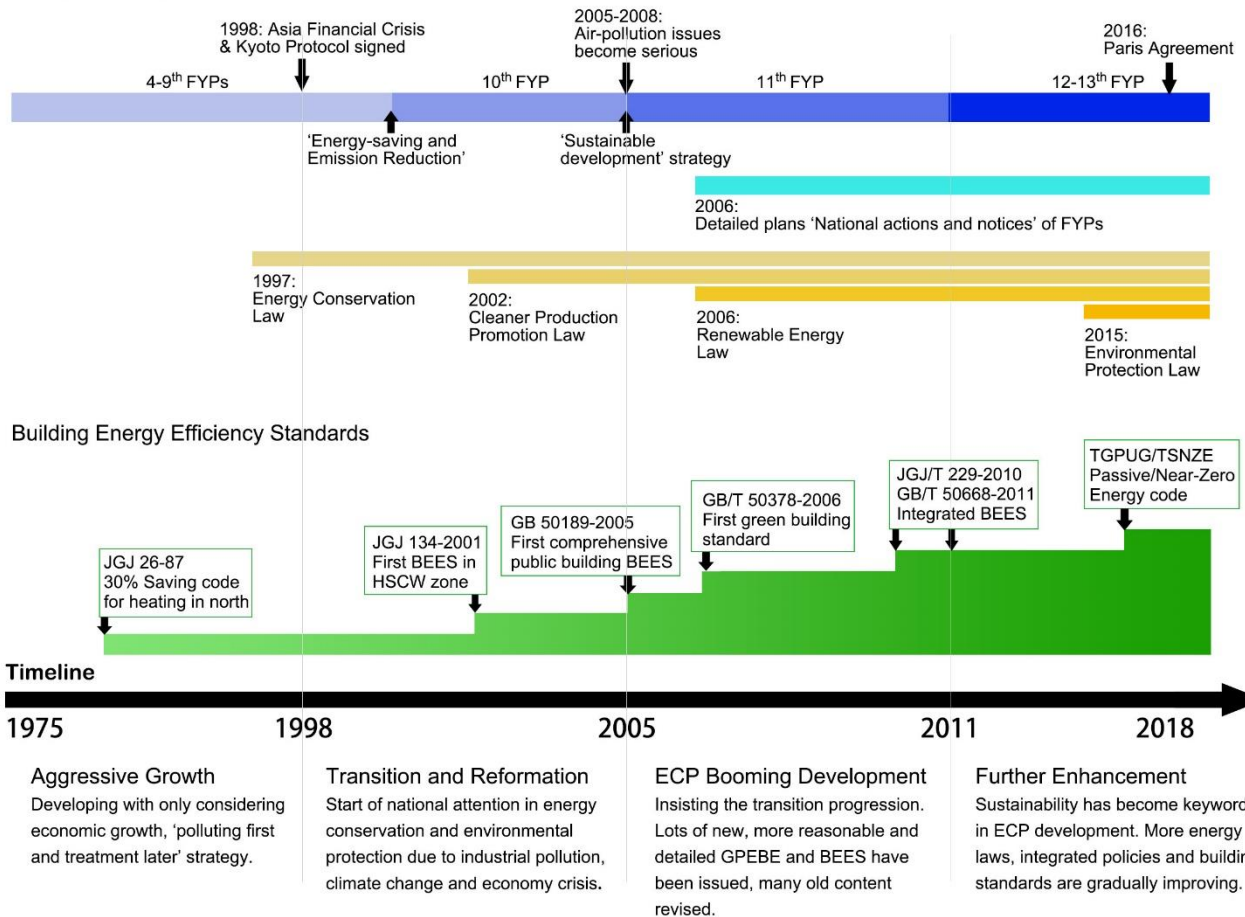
1998: Asia Financial Crisis & Kyoto Protocol signed

2005-2008: Air-pollution issues become serious

2016: Paris Agreement

4-9$^{th}$ FYPs

10$^{th}$ FYP

11$^{th}$ FYP

12-13$^{th}$ FYP

'Energy-saving and Emission Reduction'

'Sustainable development' strategy

2006: Detailed plans 'National actions and notices' of FYPs

1997: Energy Conservation Law

2002: Cleaner Production Promotion Law

2006: Renewable Energy Law

2015: Environmental Protection Law

Building Energy Efficiency Standards

JGJ 26-87 30% Saving code for heating in north

JGJ 134-2001 First BEES in HSCW zone

GB 50189-2005 First comprehensive public building BEES

GB/T 50378-2006 First green building standard

JGJ/T 229-2010 GB/T 50668-2011 Integrated BEES

TGPUG/TSNZE Passive/Near-Zero Energy code

Timeline

1975

1998

2005

2011

2018

Aggressive Growth
Developing with only considering economic growth, 'polluting first and treatment later' strategy.

Transition and Reformation
Start of national attention in energy conservation and environmental protection due to industrial pollution, climate change and economy crisis.

ECP Booming Development
Insisting the transition progression. Lots of new, more reasonable and detailed GPEBE and BEES have been issued, many old content revised.

Further Enhancement
Sustainability has become keyword in ECP development. More energy laws, integrated policies and buildir standards are gradually improving.